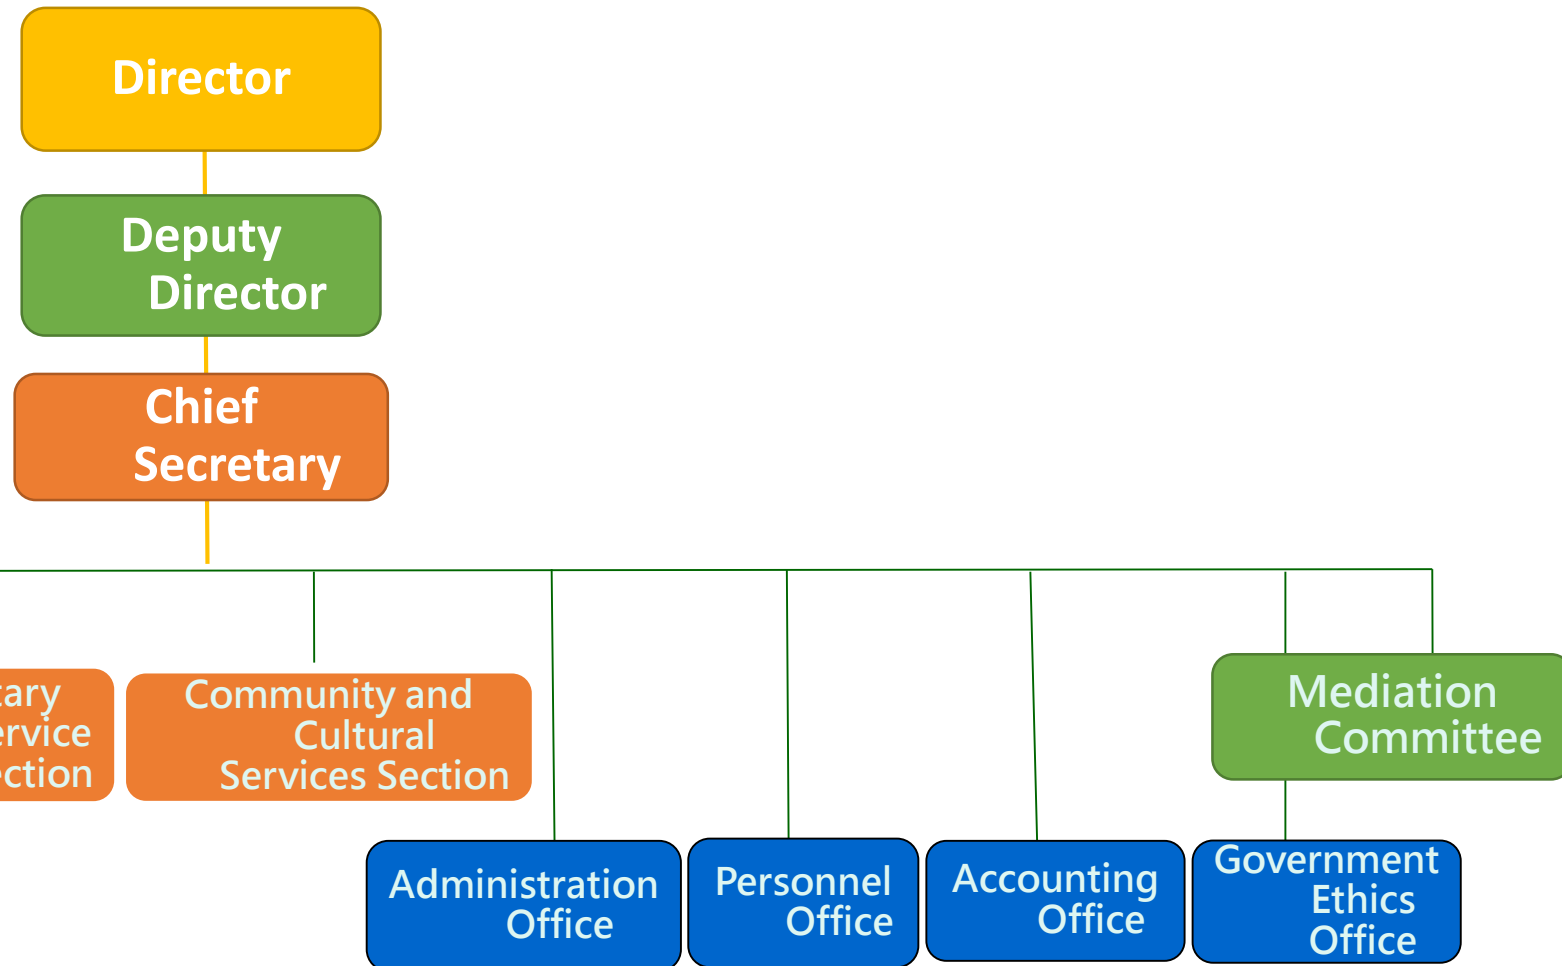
Director

Deputy Director

Chief Secretary

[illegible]tary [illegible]ervice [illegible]ction

Community and Cultural Services Section

Mediation Committee

Administration Office

Personnel Office

Accounting Office

Government Ethics Office